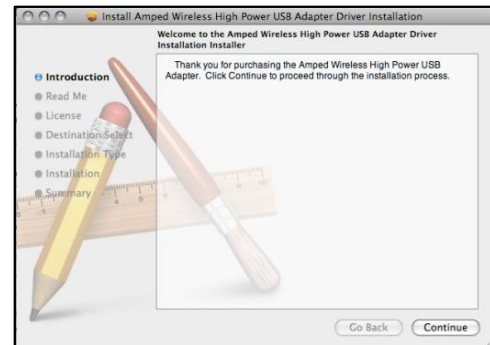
Install Amped Wireless High Power USB Adapter Driver Installation

Welcome to the Amped Wireless High Power USB Adapter Driver Installation Installer

Introduction
Read Me
License
Destination Select
Installation Type
Installation
Summary

Thank you for purchasing the Amped Wireless High Power USB Adapter. Click Continue to proceed through the installation process.

Go Back
Continue